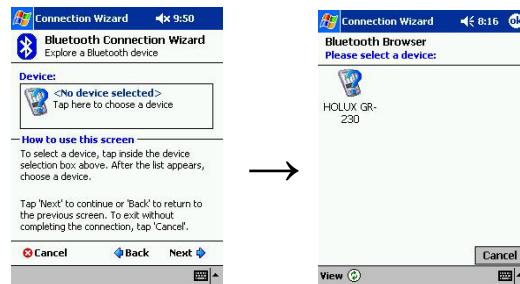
Connection Wizard 9:50

Bluetooth Connection Wizard
Explore a Bluetooth device

Device:

<No device selected>
Tap here to choose a device

How to use this screen

To select a device, tap inside the device selection box above. After the list appears, choose a device.

Tap 'Next' to continue or 'Back' to return to the previous screen. To exit without completing the connection, tap 'Cancel'.

Cancel Back Next

Connection Wizard 8:16 ok

Bluetooth Browser
Please select a device:

HOLUX GR-230

Cancel

View